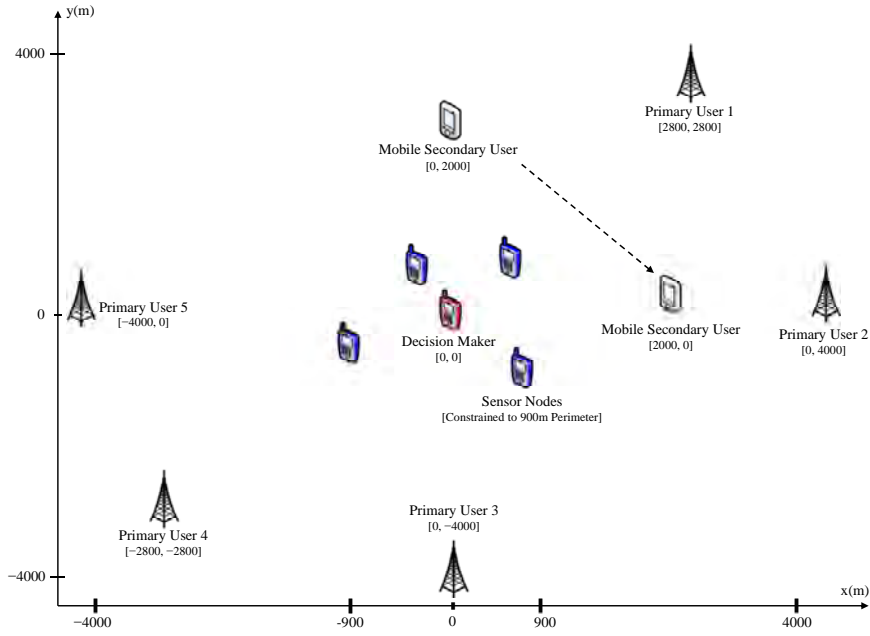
y(m)

4000

Primary User 1
[2800, 2800]

Mobile Secondary User
[0, 2000]

Primary User 5
[−4000, 0]

0

Decision Maker
[0, 0]

Mobile Secondary User
[2000, 0]

Primary User 2
[0, 4000]

Sensor Nodes
[Constrained to 900m Perimeter]

Primary User 4
[−2800, −2800]

Primary User 3
[0, −4000]

−4000

x(m)

−4000

-900

0

900

4000